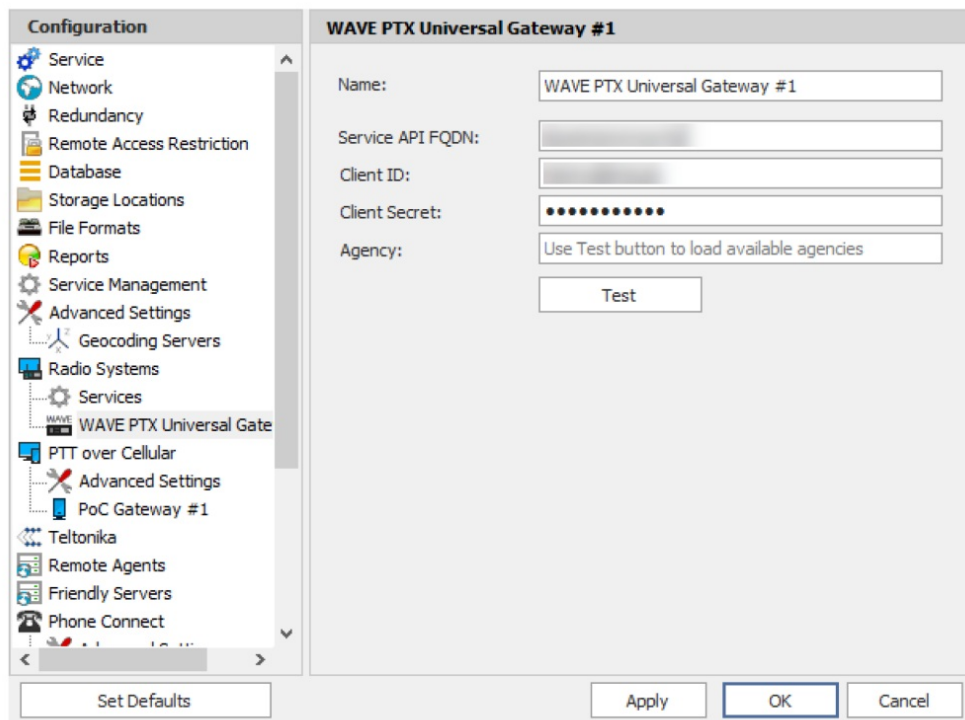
Configuration

Service
Network
Redundancy
Remote Access Restriction
Database
Storage Locations
File Formats
Reports
Service Management
Advanced Settings
Geocoding Servers
Radio Systems
Services
WAVE PTX Universal Gate
PTT over Cellular
Advanced Settings
PoC Gateway #1
Teltonika
Remote Agents
Friendly Servers
Phone Connect
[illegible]

WAVE PTX Universal Gateway #1

Name: WAVE PTX Universal Gateway #1
Service API FQDN: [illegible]
Client ID: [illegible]
Client Secret: ●●●●●●●●●●●
Agency: Use Test button to load available agencies

Test

Set Defaults
Apply
OK
Cancel